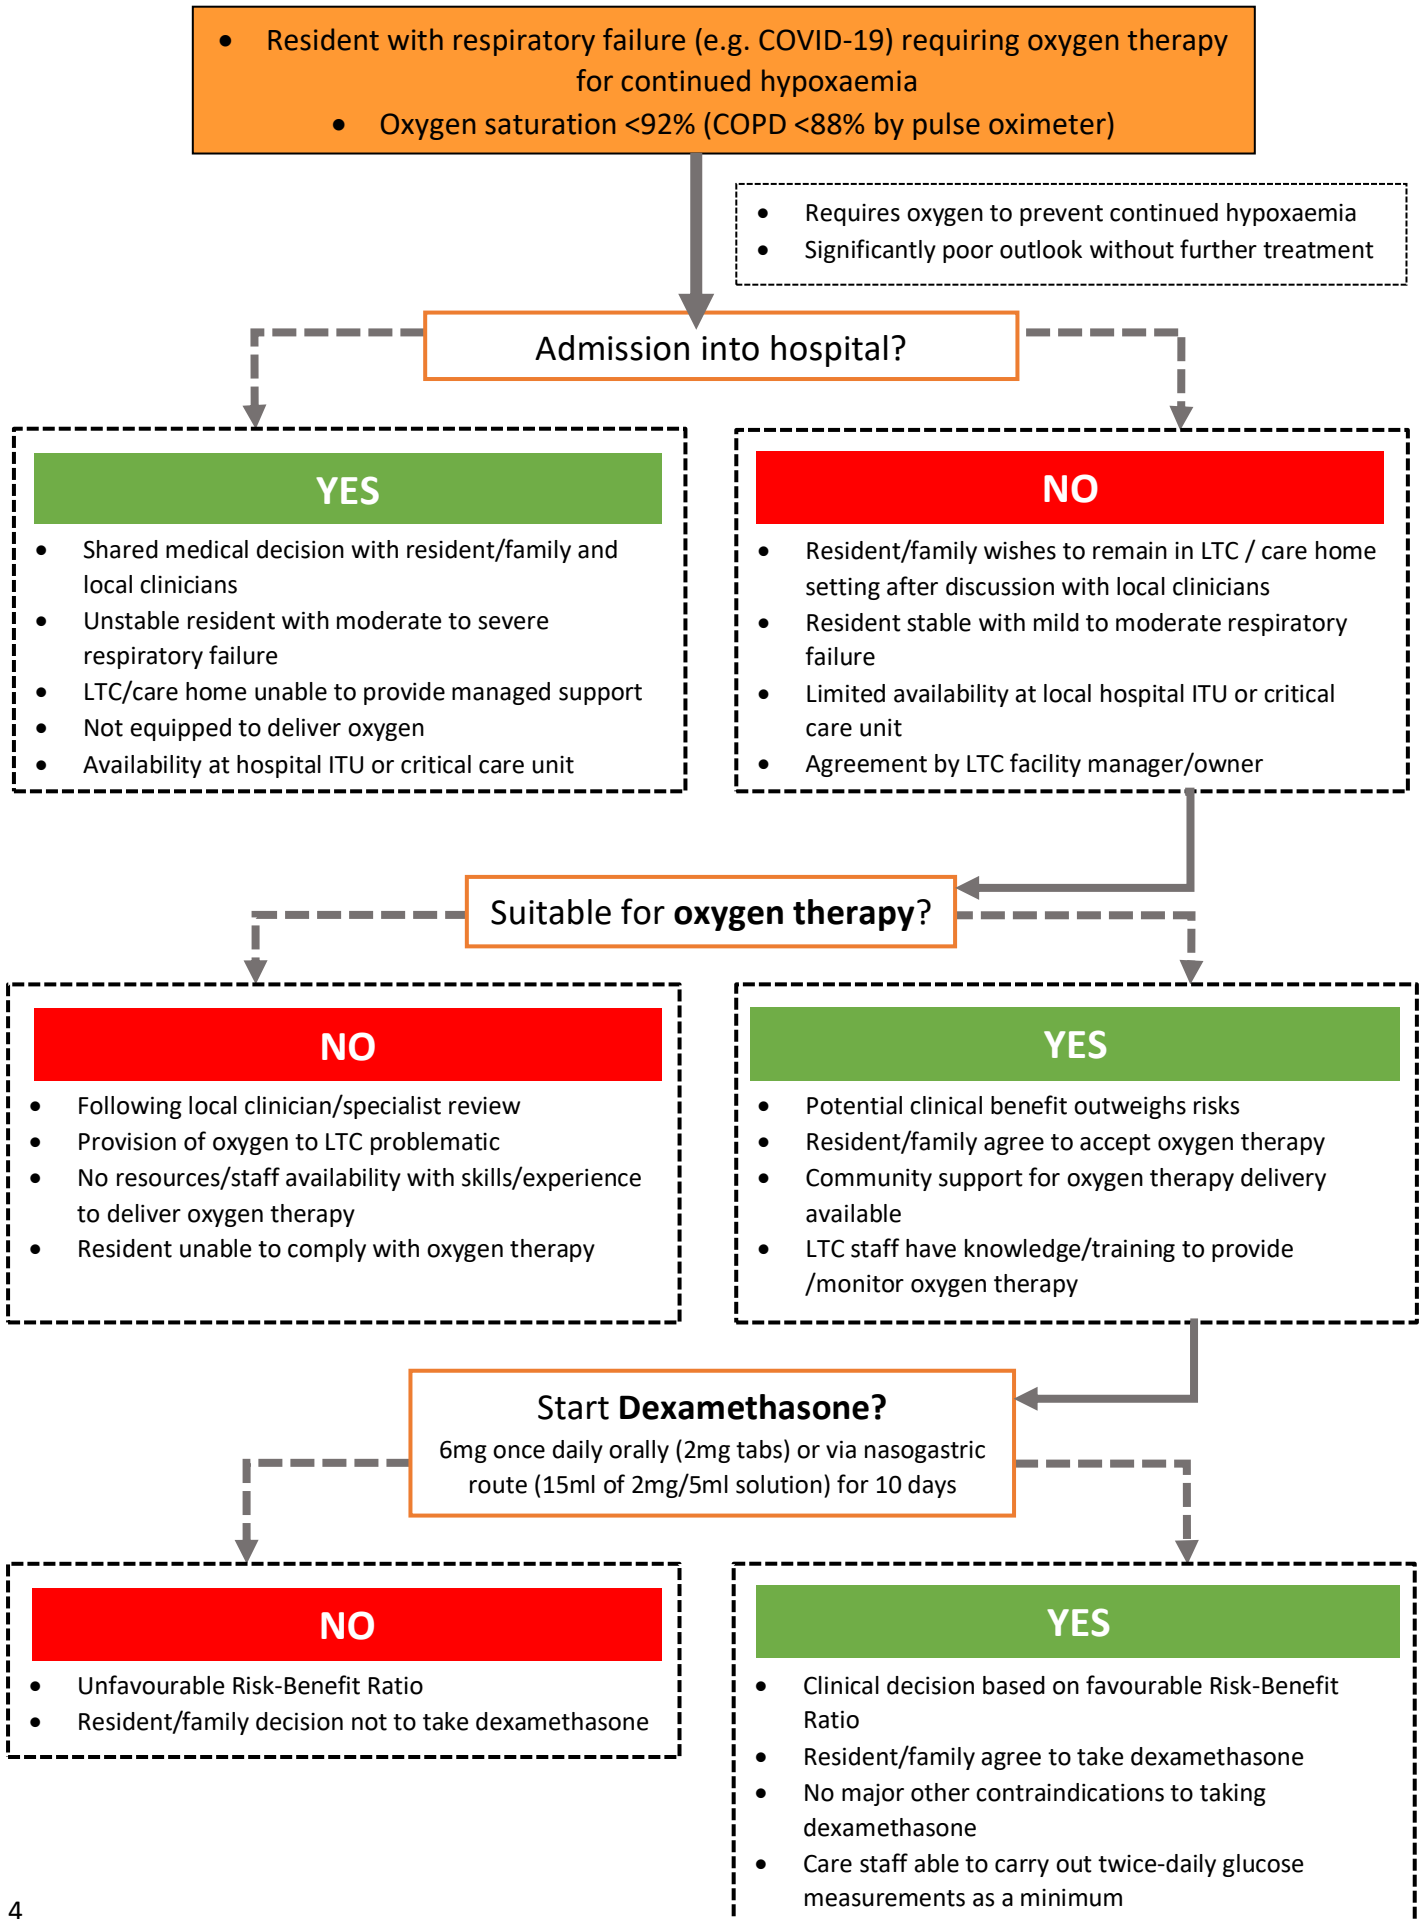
- Resident with respiratory failure (e.g. COVID-19) requiring oxygen therapy for continued hypoxaemia
- Oxygen saturation <92% (COPD <88% by pulse oximeter)

- Requires oxygen to prevent continued hypoxaemia
- Significantly poor outlook without further treatment

Admission into hospital?

YES

- Shared medical decision with resident/family and local clinicians
- Unstable resident with moderate to severe respiratory failure
- LTC/care home unable to provide managed support
- Not equipped to deliver oxygen
- Availability at hospital ITU or critical care unit

NO

- Resident/family wishes to remain in LTC / care home setting after discussion with local clinicians
- Resident stable with mild to moderate respiratory failure
- Limited availability at local hospital ITU or critical care unit
- Agreement by LTC facility manager/owner

Suitable for **oxygen therapy**?

NO

- Following local clinician/specialist review
- Provision of oxygen to LTC problematic
- No resources/staff availability with skills/experience to deliver oxygen therapy
- Resident unable to comply with oxygen therapy

YES

- Potential clinical benefit outweighs risks
- Resident/family agree to accept oxygen therapy
- Community support for oxygen therapy delivery available
- LTC staff have knowledge/training to provide /monitor oxygen therapy

Start **Dexamethasone?**
6mg once daily orally (2mg tabs) or via nasogastric route (15ml of 2mg/5ml solution) for 10 days

NO

- Unfavourable Risk-Benefit Ratio
- Resident/family decision not to take dexamethasone

YES

- Clinical decision based on favourable Risk-Benefit Ratio
- Resident/family agree to take dexamethasone
- No major other contraindications to taking dexamethasone
- Care staff able to carry out twice-daily glucose measurements as a minimum

4